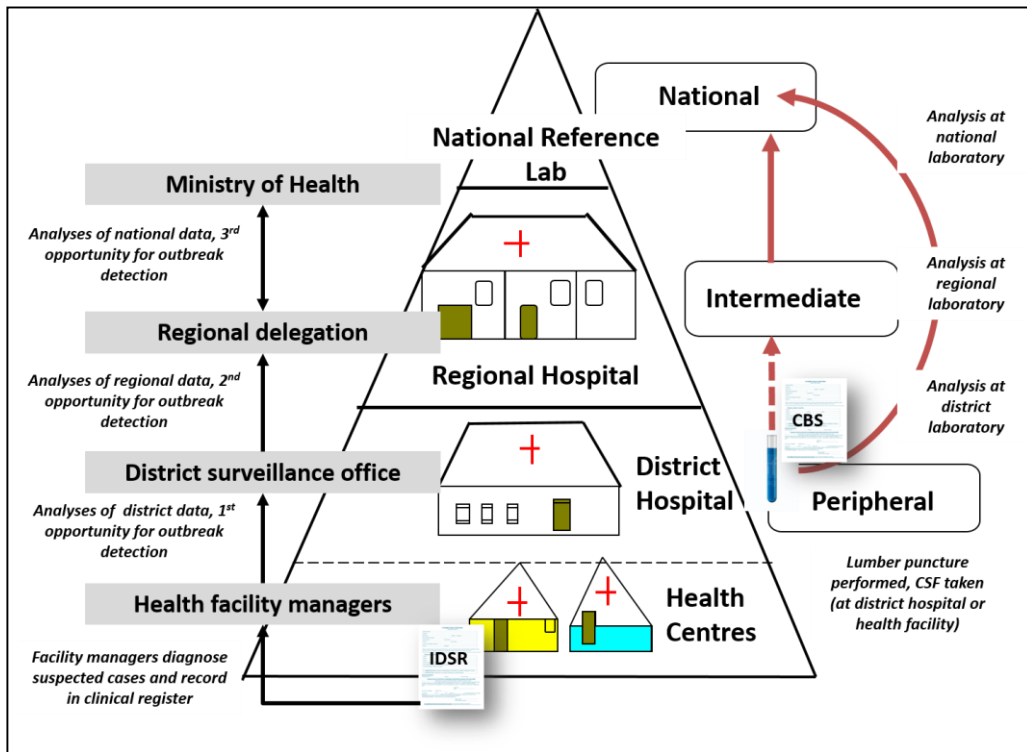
National Reference Lab

Ministry of Health

Analyses of national data, 3$^{rd}$ opportunity for outbreak detection

Regional delegation

Analyses of regional data, 2$^{nd}$ opportunity for outbreak detection

Regional Hospital

District surveillance office

Analyses of district data, 1$^{st}$ opportunity for outbreak detection

District Hospital

Health facility managers

Health Centres

Facility managers diagnose suspected cases and record in clinical register

IDSR

National

Analysis at national laboratory

Intermediate

Analysis at regional laboratory

CBS

Analysis at district laboratory

Peripheral

Lumber puncture performed, CSF taken (at district hospital or health facility)